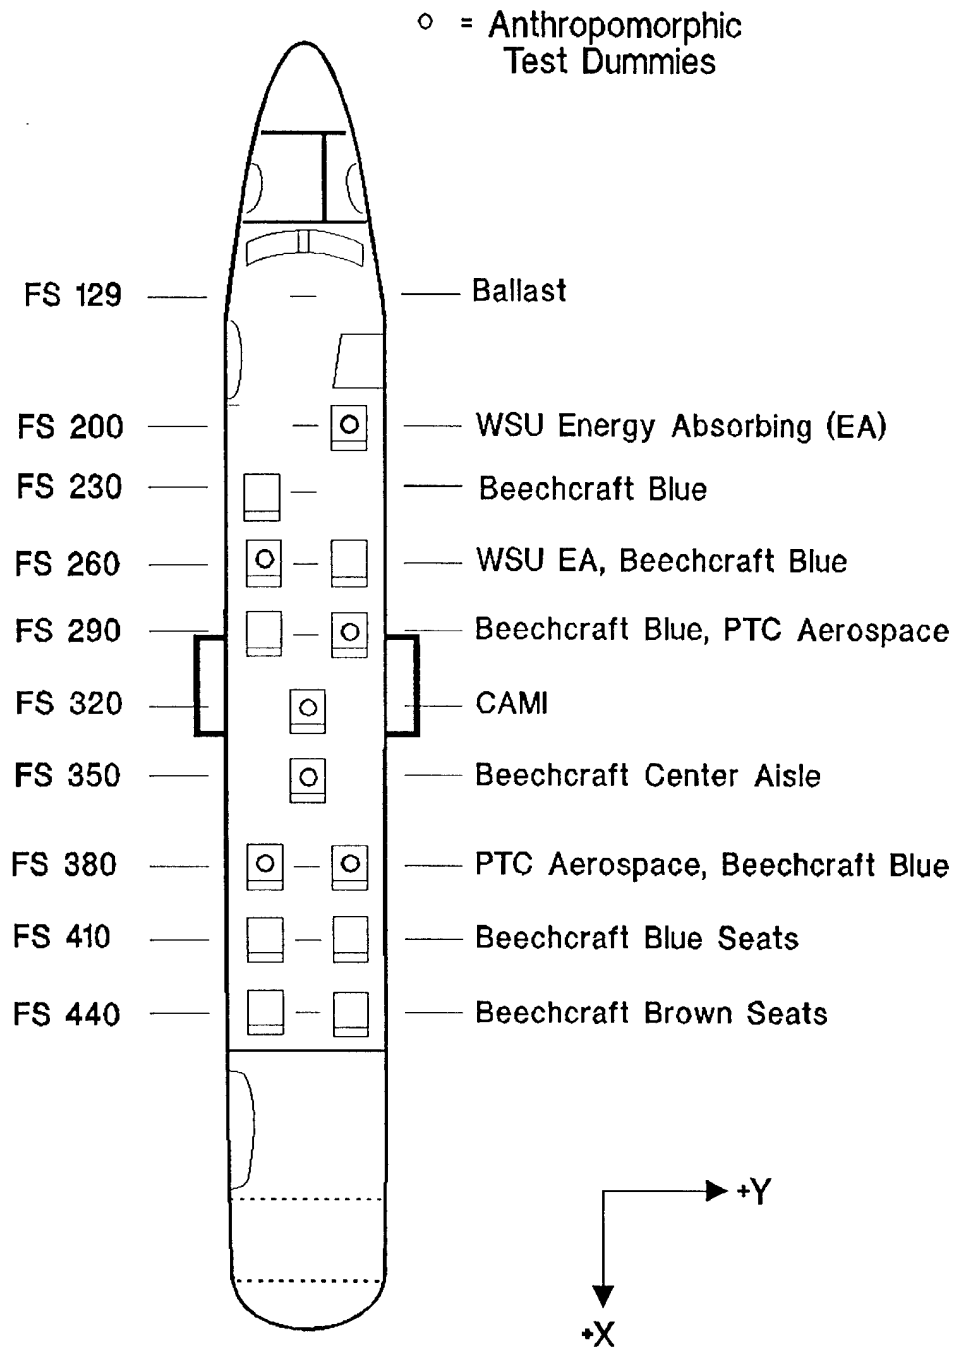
○ = Anthropomorphic Test Dummies

FS 129 — Ballast

FS 200 — WSU Energy Absorbing (EA)

FS 230 — Beechcraft Blue

FS 260 — WSU EA, Beechcraft Blue

FS 290 — Beechcraft Blue, PTC Aerospace

FS 320 — CAMI

FS 350 — Beechcraft Center Aisle

FS 380 — PTC Aerospace, Beechcraft Blue

FS 410 — Beechcraft Blue Seats

FS 440 — Beechcraft Brown Seats

+Y

+X